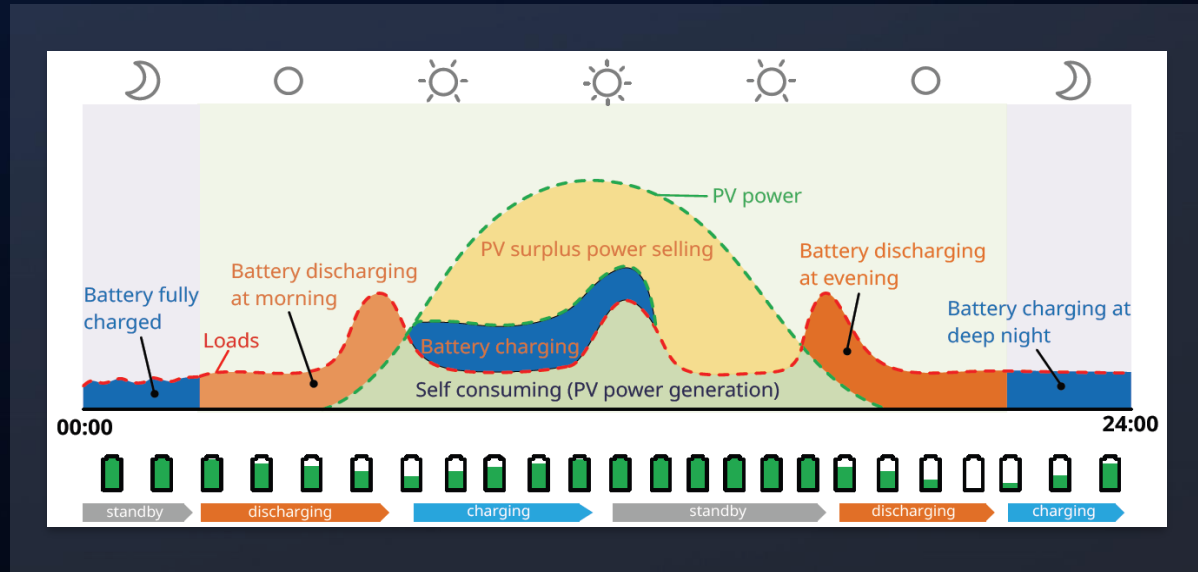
PV power

PV surplus power selling

Battery discharging at morning

Battery discharging at evening

Battery fully charged

Loads

Battery charging

Battery charging at deep night

Self consuming (PV power generation)

00:00

24:00

standby

discharging

charging

standby

discharging

charging